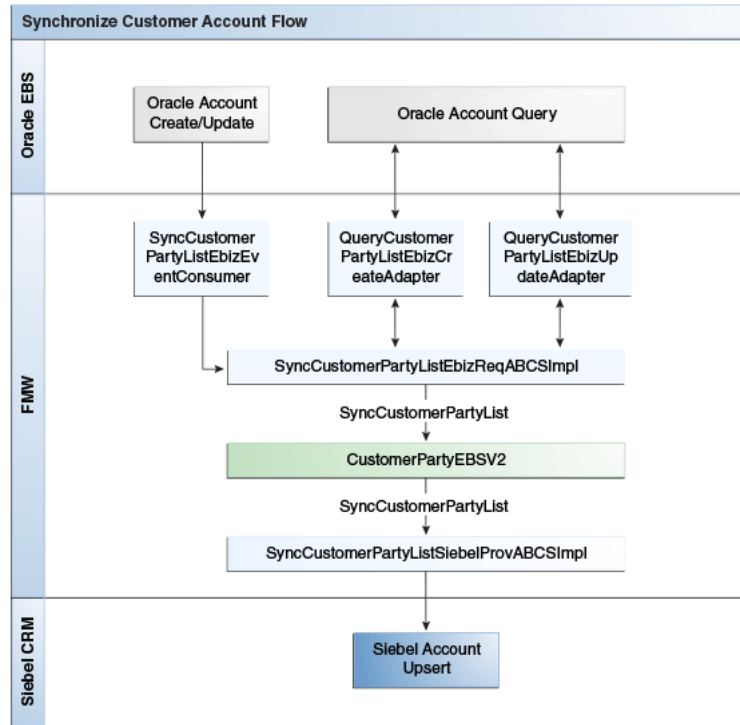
Synchronize Customer Account Flow

Oracle EBS

Oracle Account Create/Update

Oracle Account Query

FMW

SyncCustomer PartyListEbizEv entConsumer

QueryCustomer PartyListEbizCr eateAdapter

QueryCustomer PartyListEbizUp dateAdapter

SyncCustomerPartyListEbizReqABCSImpl

SyncCustomerPartyList

CustomerPartyEBSV2

SyncCustomerPartyList

SyncCustomerPartyListSiebelProvABCSImpl

Siebel CRM

Siebel Account Upsert